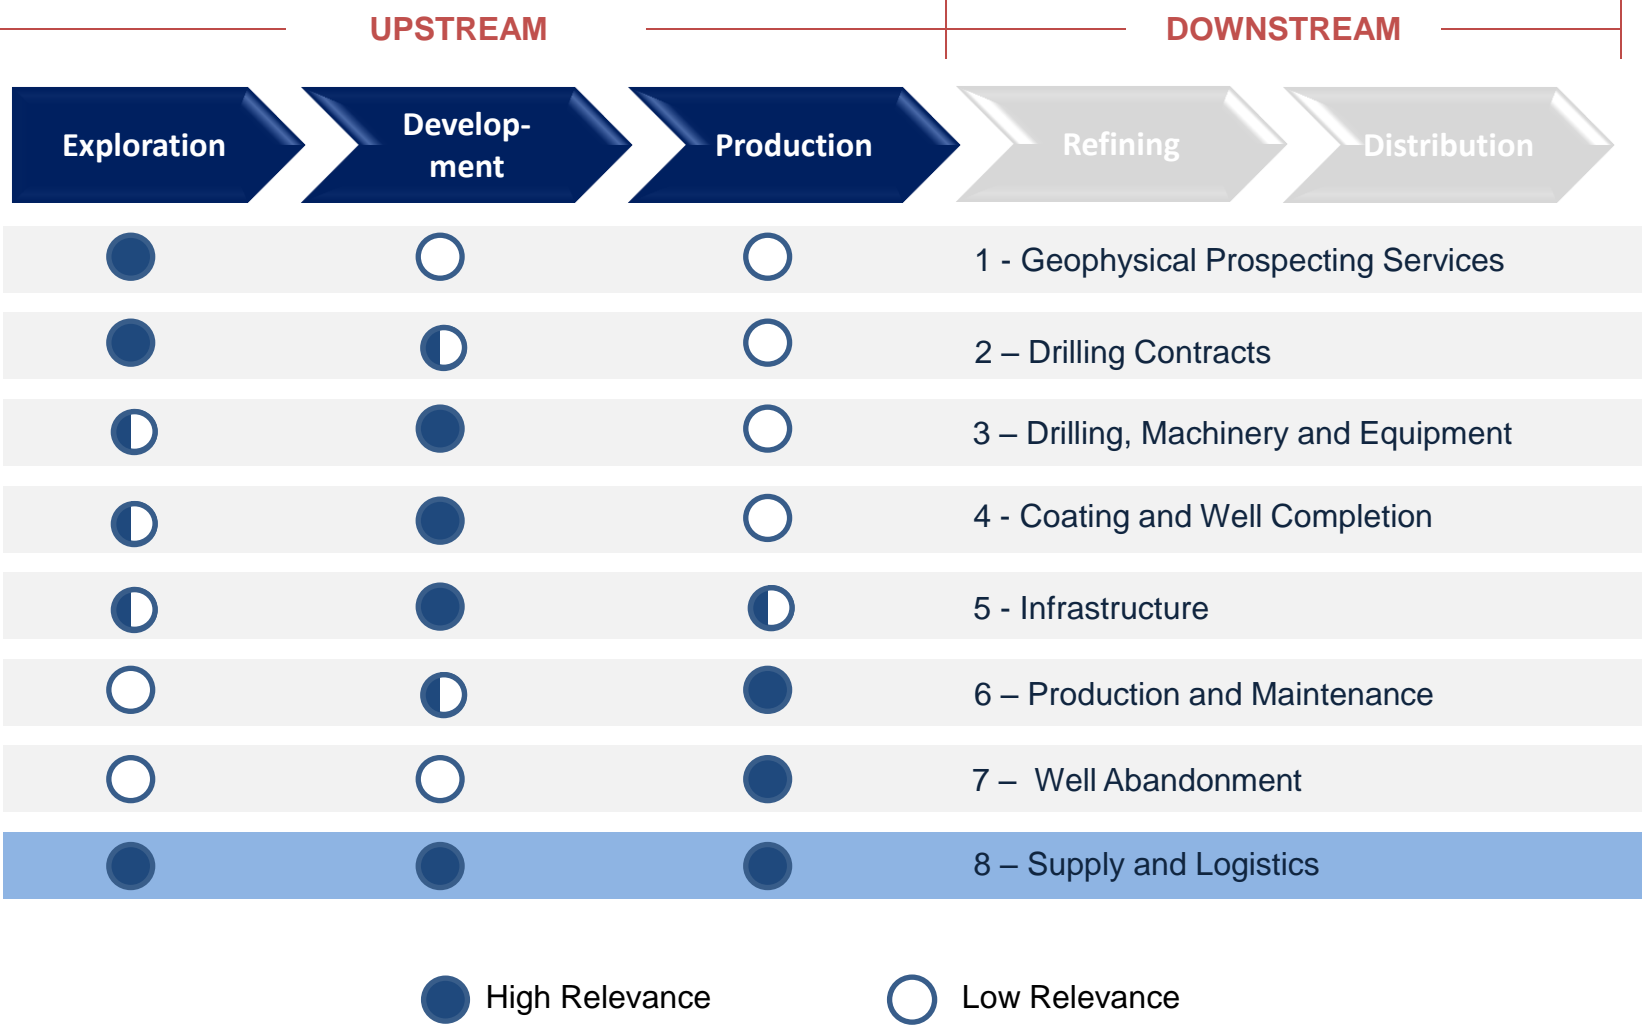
UPSTREAM

DOWNSTREAM

Exploration

Develop-ment

Production

Refining

Distribution

1 - Geophysical Prospecting Services

2 – Drilling Contracts

3 – Drilling, Machinery and Equipment

4 - Coating and Well Completion

5 - Infrastructure

6 – Production and Maintenance

7 – Well Abandonment

8 – Supply and Logistics

High Relevance

Low Relevance